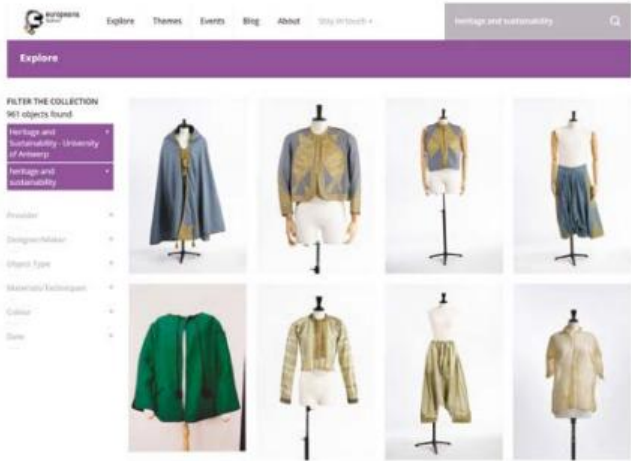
europeana fashion

Explore Themes Events Blog About Stay in touch +

Heritage and sustainability

Explore

FILTER THE COLLECTION
961 objects found

Heritage and Sustainability - University of Antwerp ×

Heritage and sustainability ×

Provider +

Designer/Maker +

Object Type +

Materials/Techniques +

Colour +

Date +